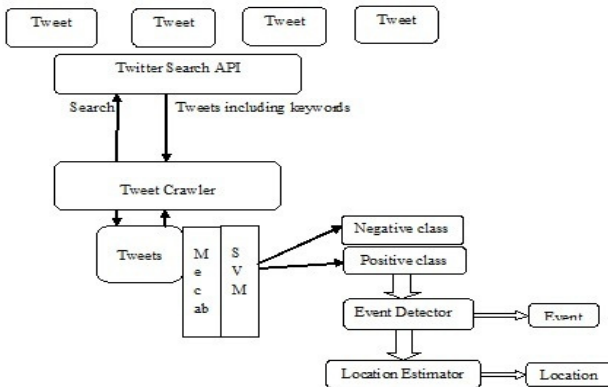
Tweet

Tweet

Tweet

Tweet

Twitter Search API

Search

Tweets including keywords

Tweet Crawler

Tweets

M
e
c
ab

S
V
M

Negative class

Positive class

Event Detector

Event

Location Estimator

Location